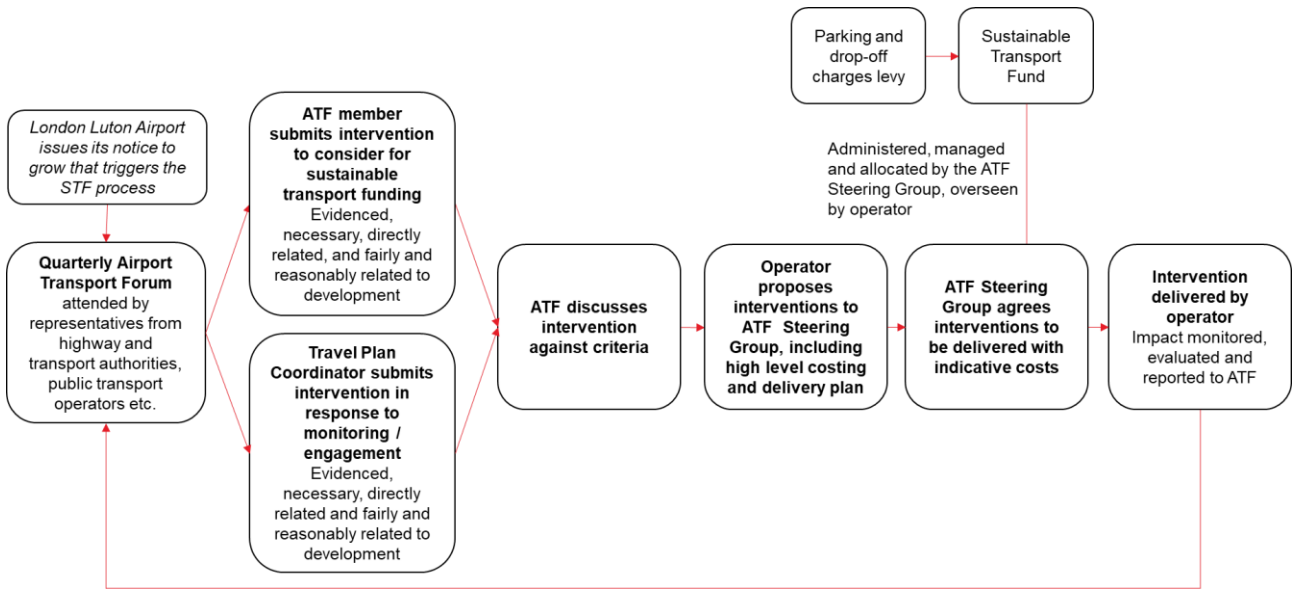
Parking and drop-off charges levy

Sustainable Transport Fund

Administered, managed and allocated by the ATF Steering Group, overseen by operator

London Luton Airport issues its notice to grow that triggers the STF process

Quarterly Airport Transport Forum attended by representatives from highway and transport authorities, public transport operators etc.

ATF member submits intervention to consider for sustainable transport funding Evidenced, necessary, directly related, and fairly and reasonably related to development

Travel Plan Coordinator submits intervention in response to monitoring / engagement Evidenced, necessary, directly related and fairly and reasonably related to development

ATF discusses intervention against criteria

Operator proposes interventions to ATF Steering Group, including high level costing and delivery plan

ATF Steering Group agrees interventions to be delivered with indicative costs

Intervention delivered by operator Impact monitored, evaluated and reported to ATF